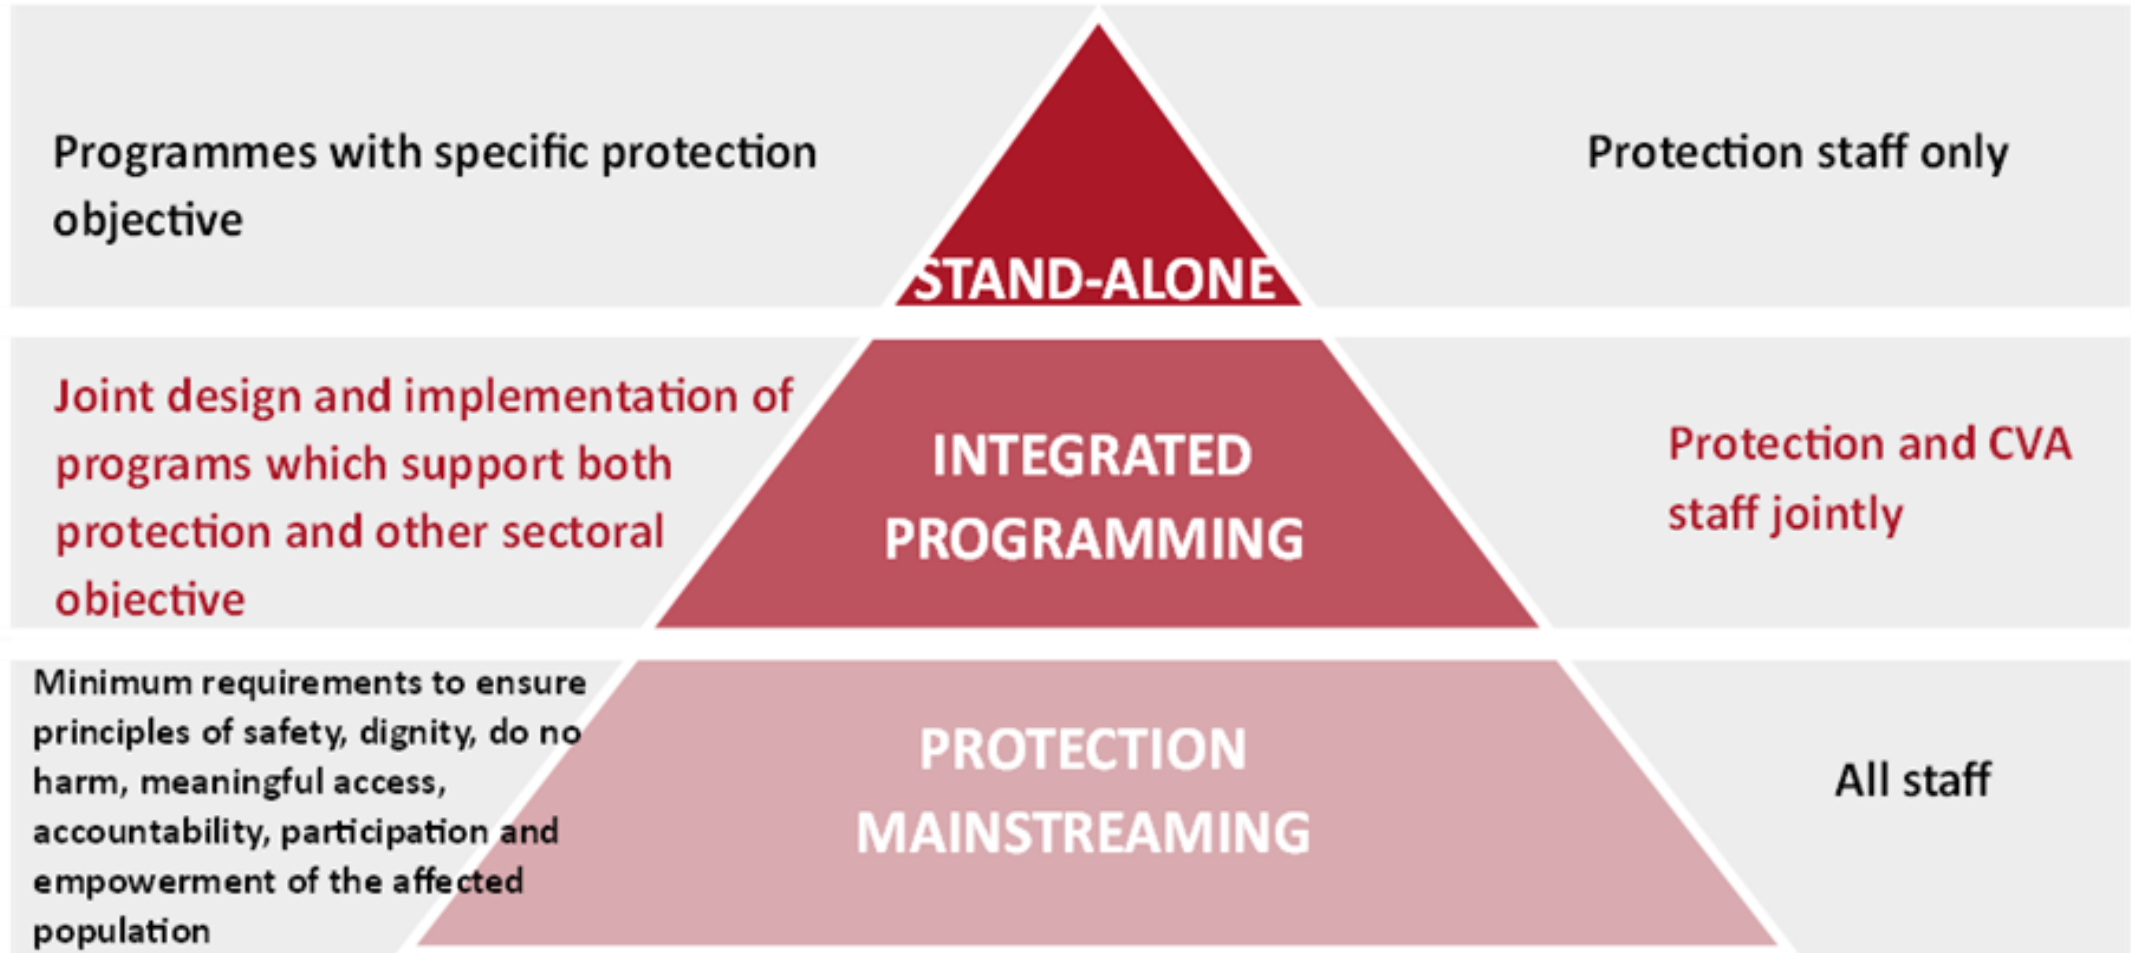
Programmes with specific protection objective

STAND-ALONE

Protection staff only

Joint design and implementation of programs which support both protection and other sectoral objective

INTEGRATED PROGRAMMING

Protection and CVA staff jointly

Minimum requirements to ensure principles of safety, dignity, do no harm, meaningful access, accountability, participation and empowerment of the affected population

PROTECTION MAINSTREAMING

All staff